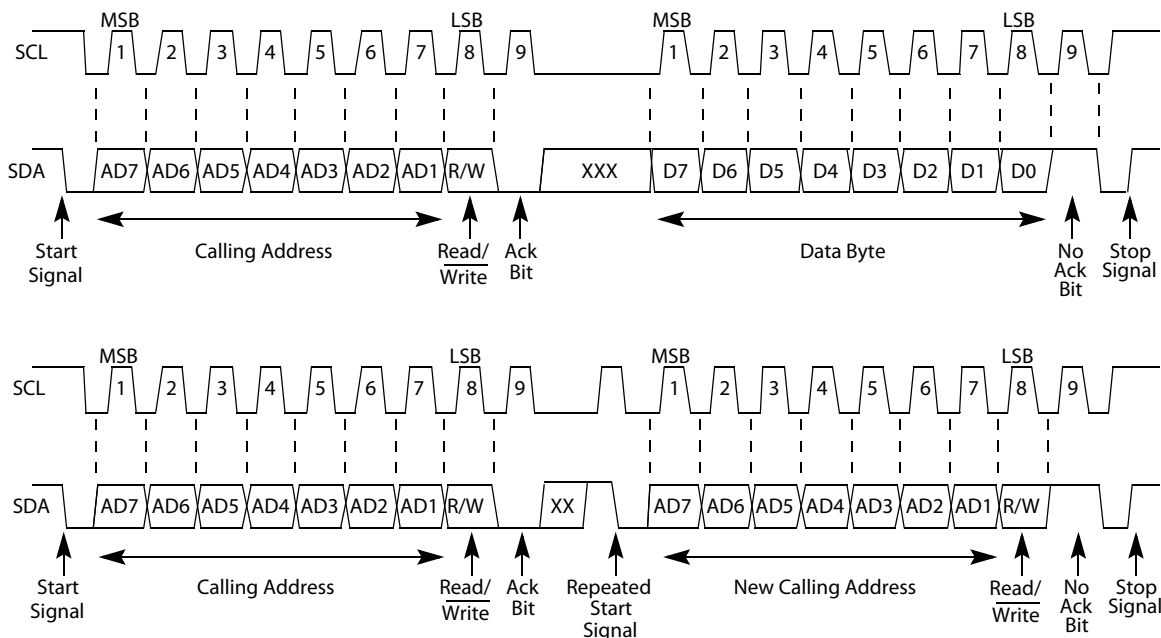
MSB LSB MSB LSB

SCL 1 2 3 4 5 6 7 8 9 1 2 3 4 5 6 7 8 9

SDA AD7 AD6 AD5 AD4 AD3 AD2 AD1 R/W XXX D7 D6 D5 D4 D3 D2 D1 D0

Start Signal

Calling Address

Read/ $\overline{\text{Write}}$

Ack Bit

Data Byte

No Ack Bit

Stop Signal

MSB LSB MSB LSB

SCL 1 2 3 4 5 6 7 8 9 1 2 3 4 5 6 7 8 9

SDA AD7 AD6 AD5 AD4 AD3 AD2 AD1 R/W XX AD7 AD6 AD5 AD4 AD3 AD2 AD1 R/W

Start Signal

Calling Address

Read/ $\overline{\text{Write}}$

Ack Bit

Repeated Start Signal

New Calling Address

Read/ $\overline{\text{Write}}$

No Ack Bit

Stop Signal